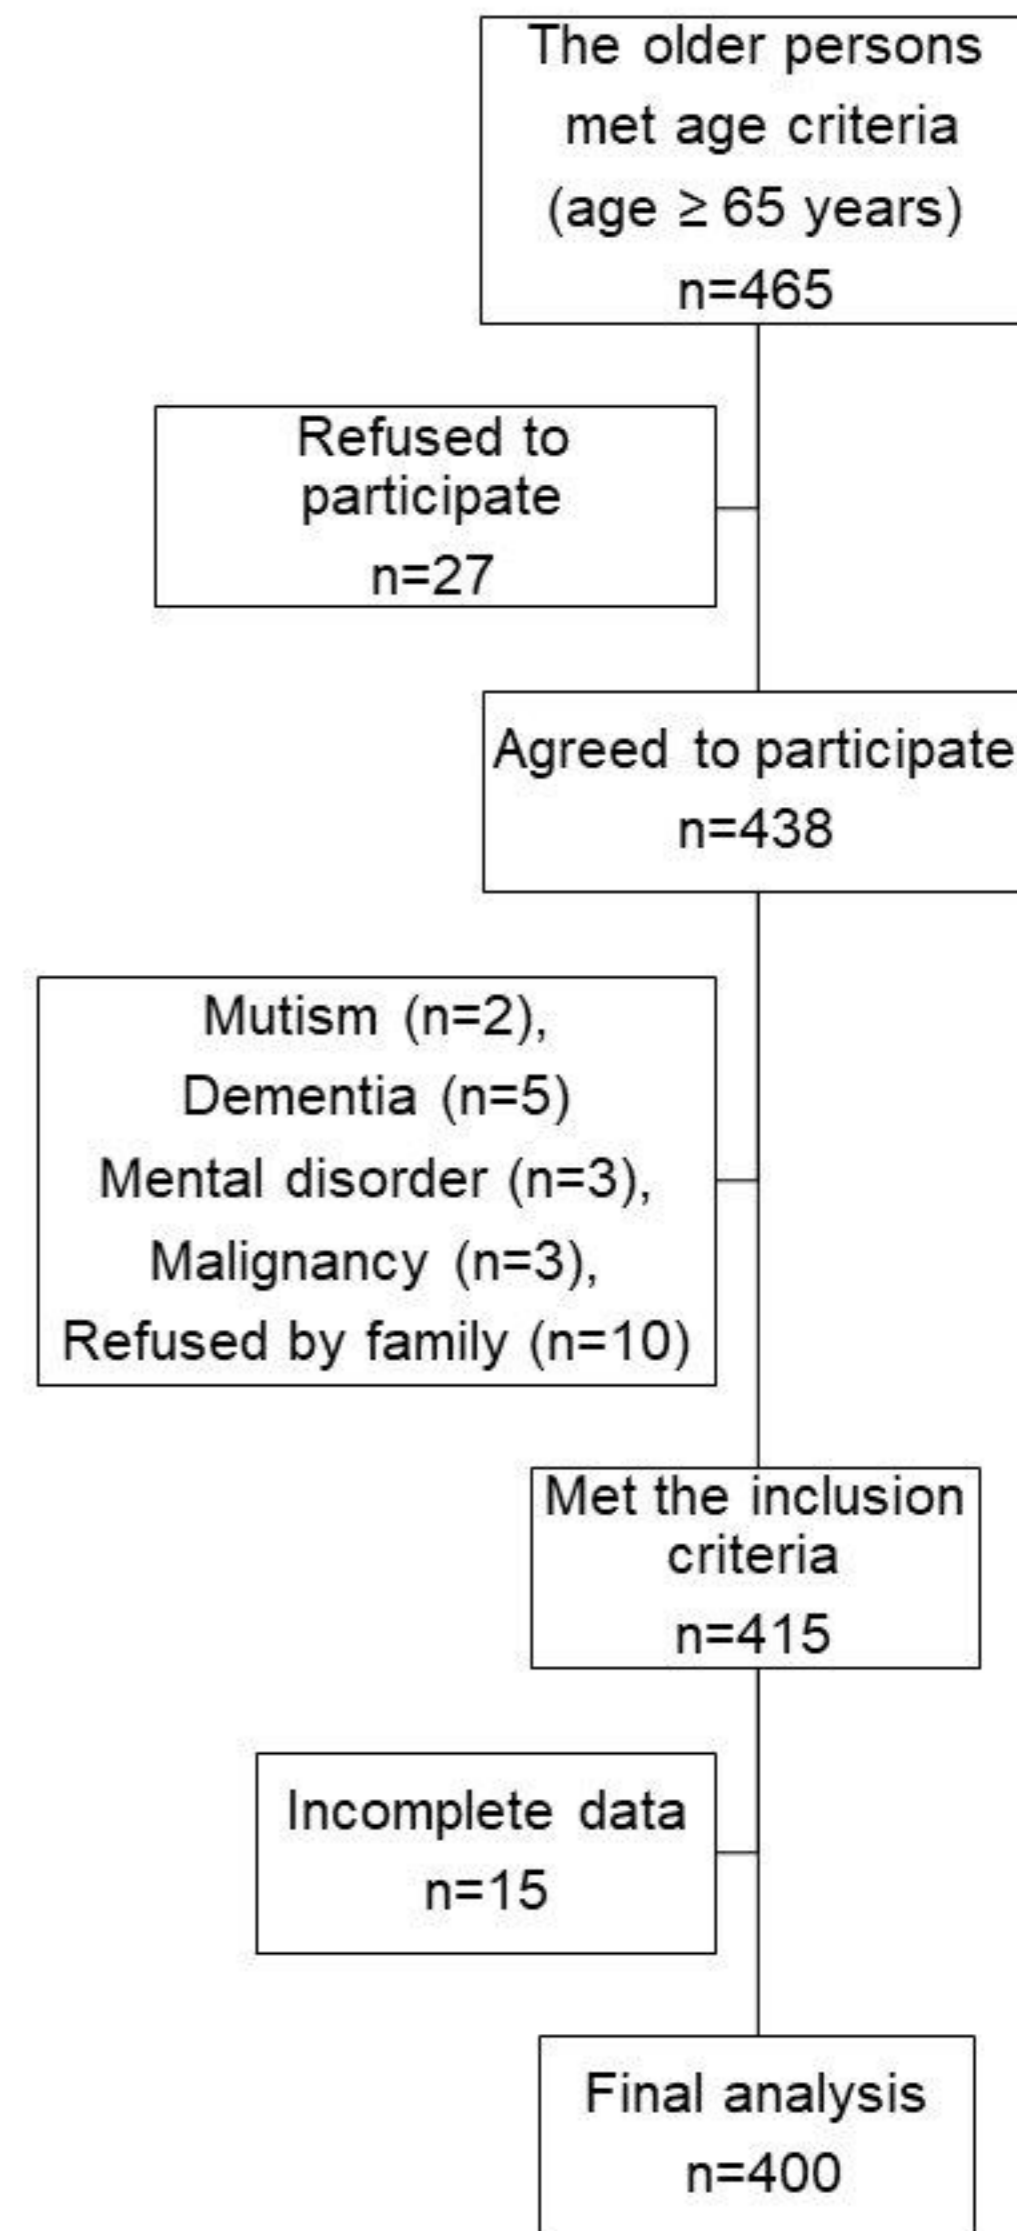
The older persons met age criteria (age $\geq$ 65 years) n=465

Refused to participate n=27

Agreed to participate n=438

Mutism (n=2), Dementia (n=5) Mental disorder (n=3), Malignancy (n=3), Refused by family (n=10)

Met the inclusion criteria n=415

Incomplete data n=15

Final analysis n=400